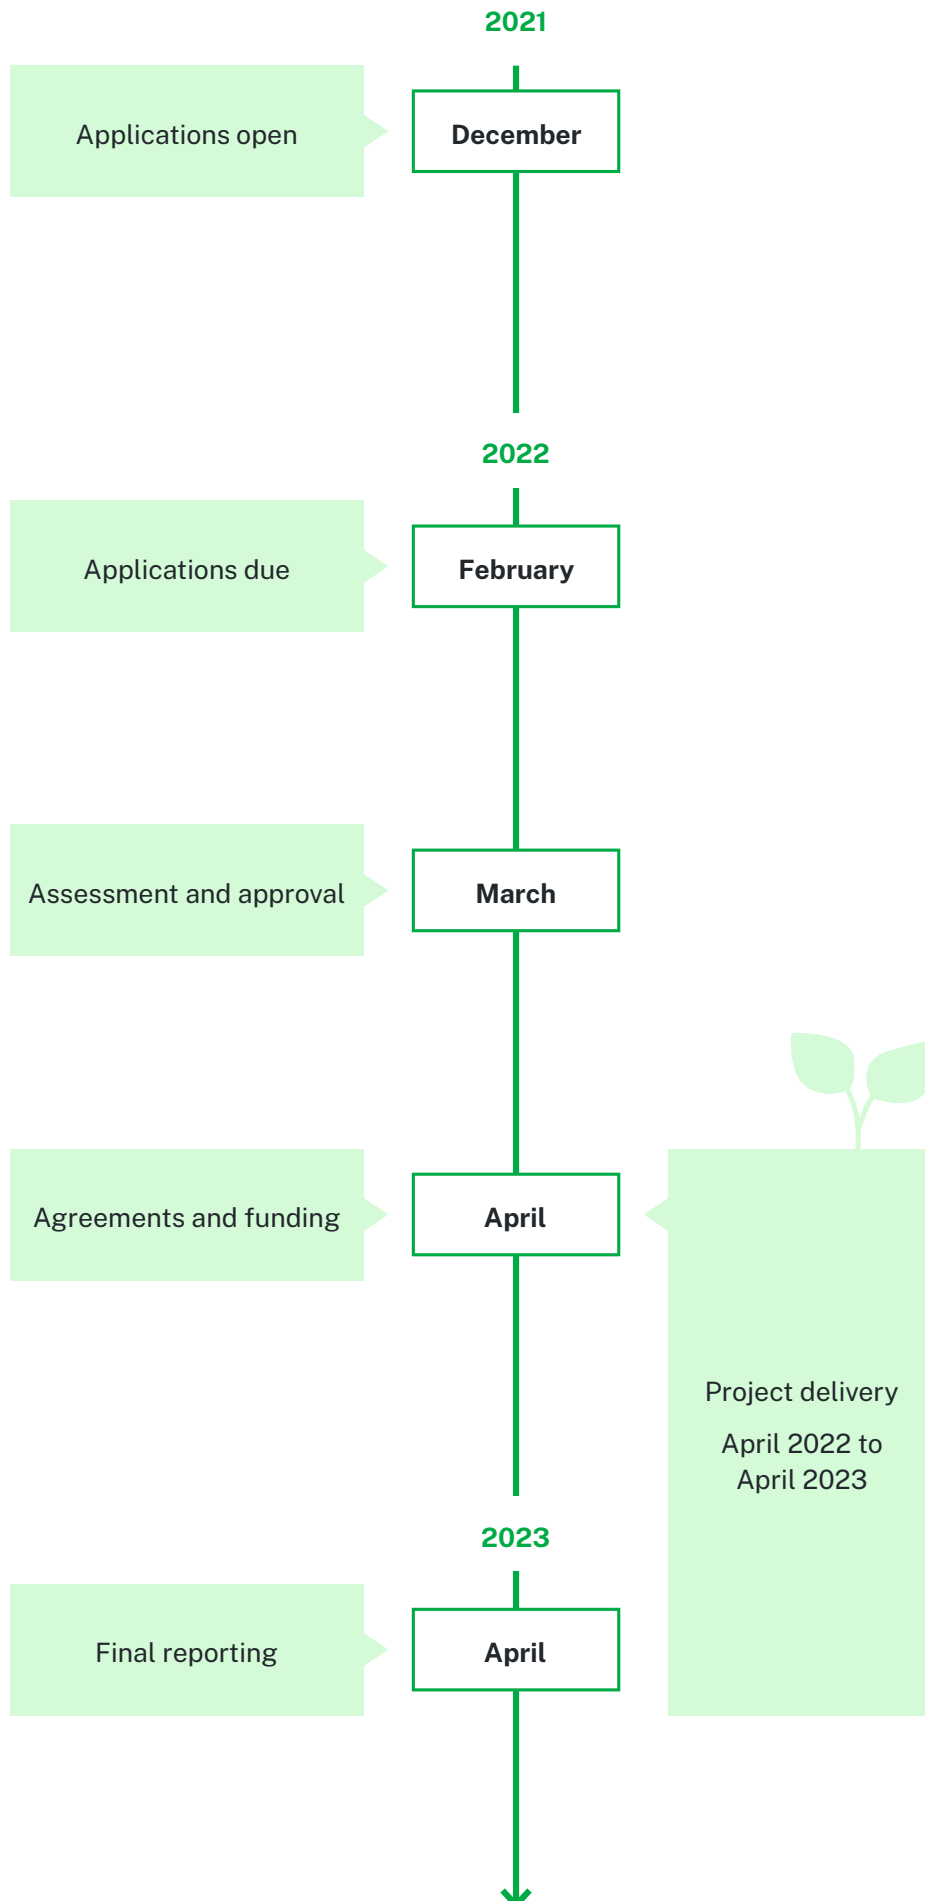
2021

Applications open

December

2022

Applications due

February

Assessment and approval

March

Agreements and funding

April

Project delivery

April 2022 to April 2023

2023

Final reporting

April